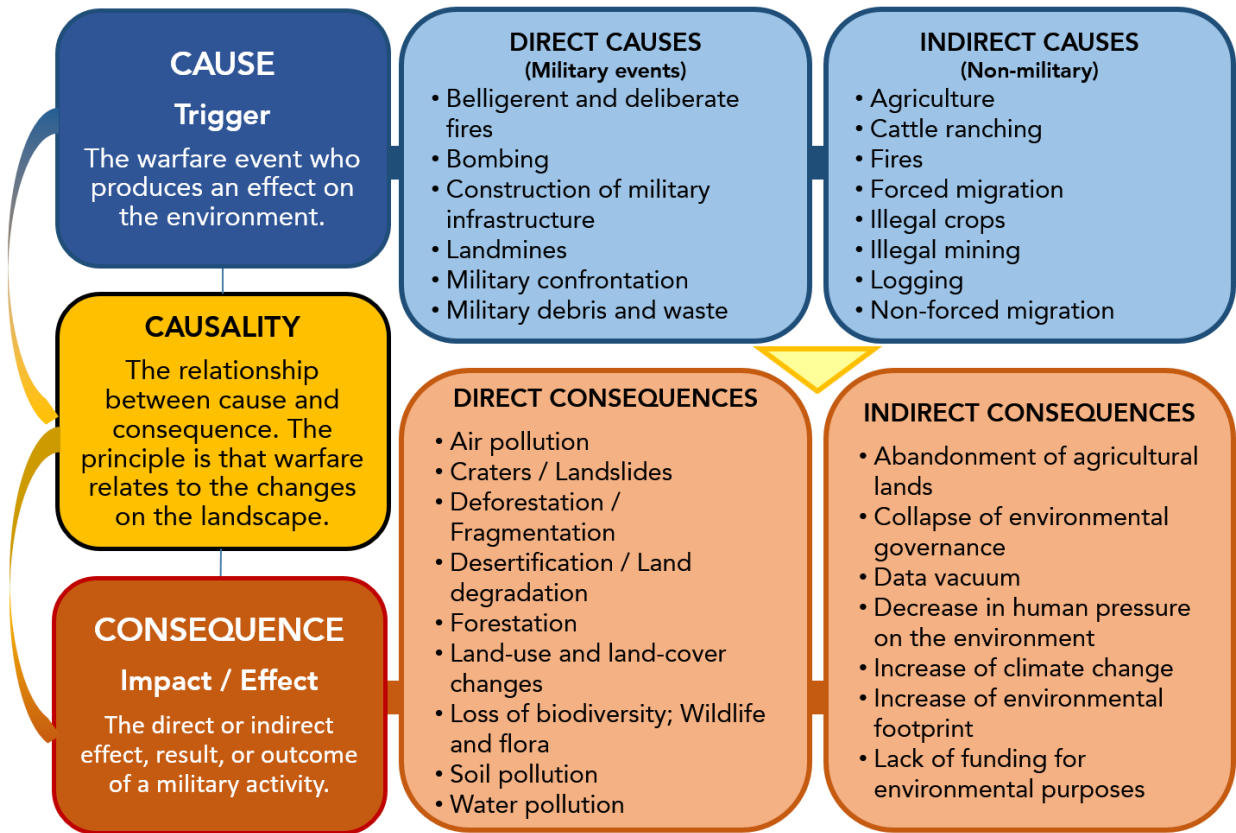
CAUSE
Trigger
The warfare event who produces an effect on the environment.

DIRECT CAUSES
(Military events)
• Belligerent and deliberate fires
• Bombing
• Construction of military infrastructure
• Landmines
• Military confrontation
• Military debris and waste

INDIRECT CAUSES
(Non-military)
• Agriculture
• Cattle ranching
• Fires
• Forced migration
• Illegal crops
• Illegal mining
• Logging
• Non-forced migration

CAUSALITY
The relationship between cause and consequence. The principle is that warfare relates to the changes on the landscape.

DIRECT CONSEQUENCES
• Air pollution
• Craters / Landslides
• Deforestation / Fragmentation
• Desertification / Land degradation
• Forestation
• Land-use and land-cover changes
• Loss of biodiversity; Wildlife and flora
• Soil pollution
• Water pollution

INDIRECT CONSEQUENCES
• Abandonment of agricultural lands
• Collapse of environmental governance
• Data vacuum
• Decrease in human pressure on the environment
• Increase of climate change
• Increase of environmental footprint
• Lack of funding for environmental purposes

CONSEQUENCE
Impact / Effect
The direct or indirect effect, result, or outcome of a military activity.